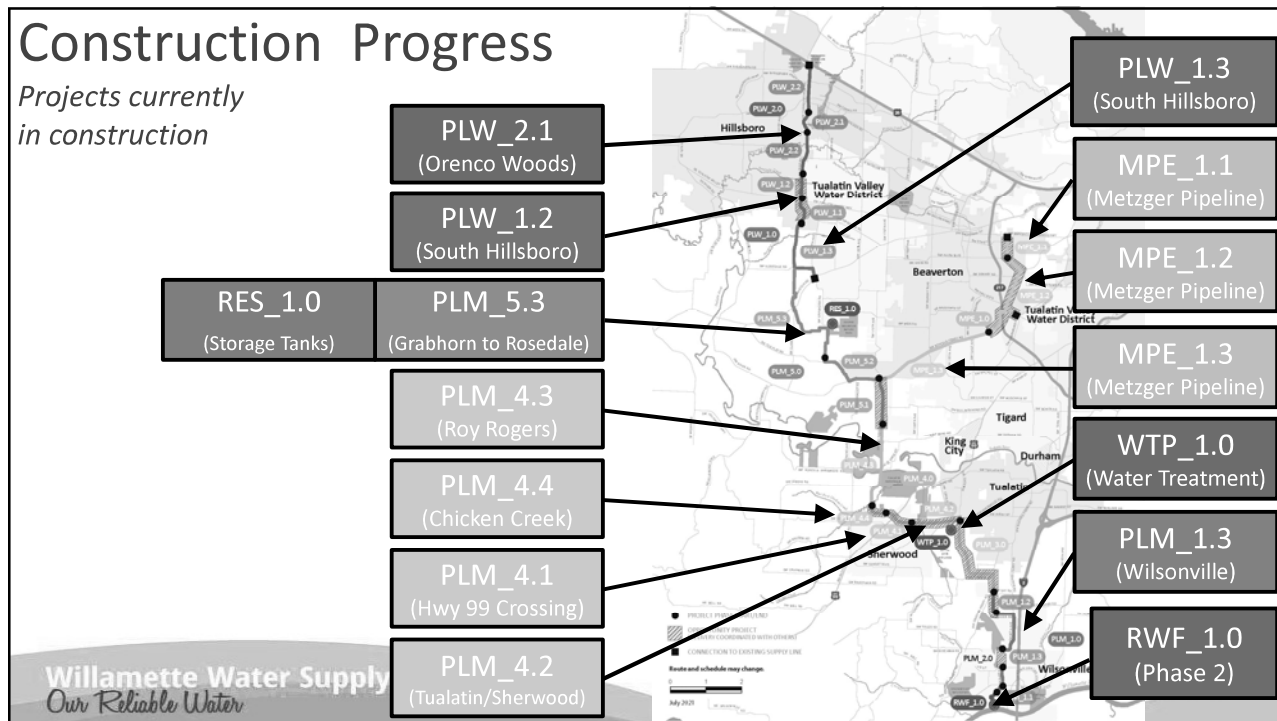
Construction Progress

*Projects currently in construction*

PLW_2.1
(Orenco Woods)

PLW_1.2
(South Hillsboro)

RES_1.0
(Storage Tanks)

PLM_5.3
(Grabhorn to Rosedale)

PLM_4.3
(Roy Rogers)

PLM_4.4
(Chicken Creek)

PLM_4.1
(Hwy 99 Crossing)

PLM_4.2
(Tualatin/Sherwood)

PLW_1.3
(South Hillsboro)

MPE_1.1
(Metzger Pipeline)

MPE_1.2
(Metzger Pipeline)

MPE_1.3
(Metzger Pipeline)

WTP_1.0
(Water Treatment)

PLM_1.3
(Wilsonville)

RWF_1.0
(Phase 2)

Hillsboro
Tualatin Valley Water District
Beaverton
Tualatin Valley Water District
Tigard
King City
Durham
Tualatin
Sherwood
Wilsonville

PLW_2.2 PLW_2.0 PLW_2.1 PLW_2.2 PLW_1.2 PLW_1.1 PLW_1.0 PLW_1.3 RES_1.0 PLM_5.3 PLM_5.2 PLM_5.0 PLM_5.1 PLM_4.3 PLM_4.0 PLM_4.4 PLM_4.1 PLM_4.2 WTP_1.0 PLM_3.0 PLM_2.0 PLM_1.3 PLM_1.0 RWF_1.0 MPE_1.0 MPE_1.1 MPE_1.2 MPE_1.3

Route and schedule may change.
July 2025

Willamette Water Supply
Our Reliable Water